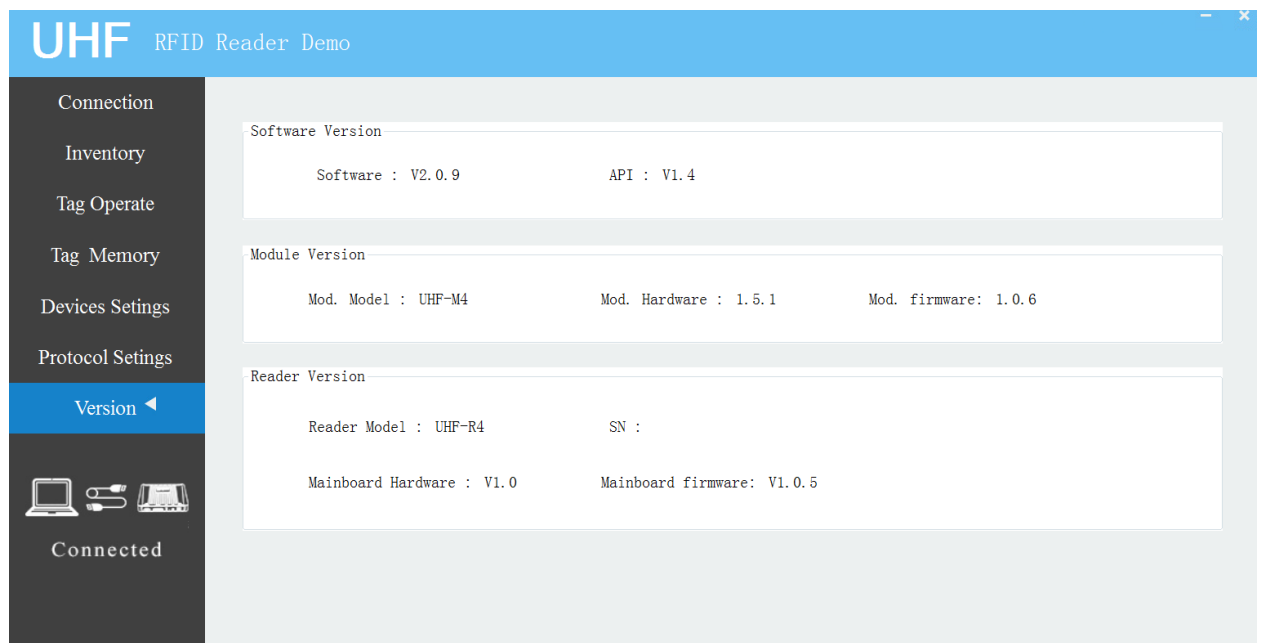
UHF RFID Reader Demo

Connection
Inventory
Tag Operate
Tag Memory
Devices Setings
Protocol Setings
Version

Connected

Software Version
Software : V2.0.9
API : V1.4

Module Version
Mod. Model : UHF-M4
Mod. Hardware : 1.5.1
Mod. firmware: 1.0.6

Reader Version
Reader Model : UHF-R4
SN :
Mainboard Hardware : V1.0
Mainboard firmware: V1.0.5